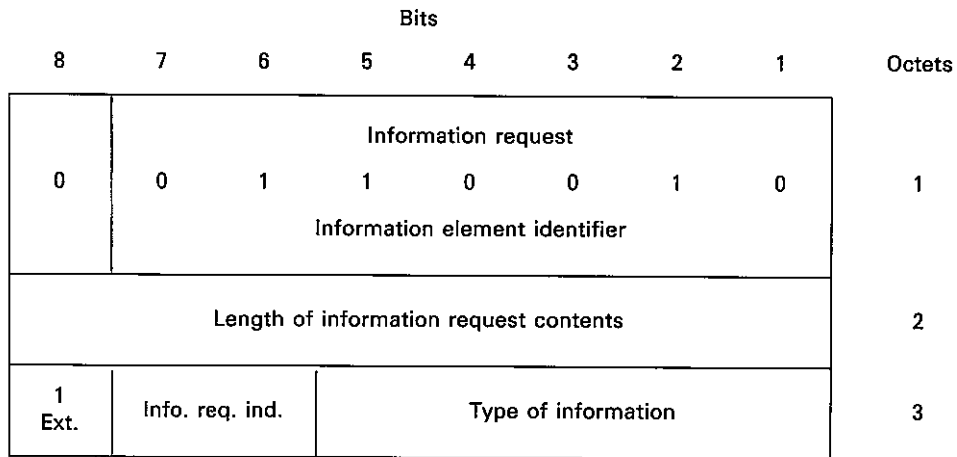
Bits

| 8 | 7 | 6 | 5 | 4 | 3 | 2 | 1 | Octets |
|---|---|---|---|---|---|---|---|---|
| 0 | Information request<br>0 1 1 0 0 1 0<br>Information element identifier | | | | | | | 1 |
| Length of information request contents | | | | | | | | 2 |
| 1<br>Ext. | Info. req. ind. | | Type of information | | | | | 3 |